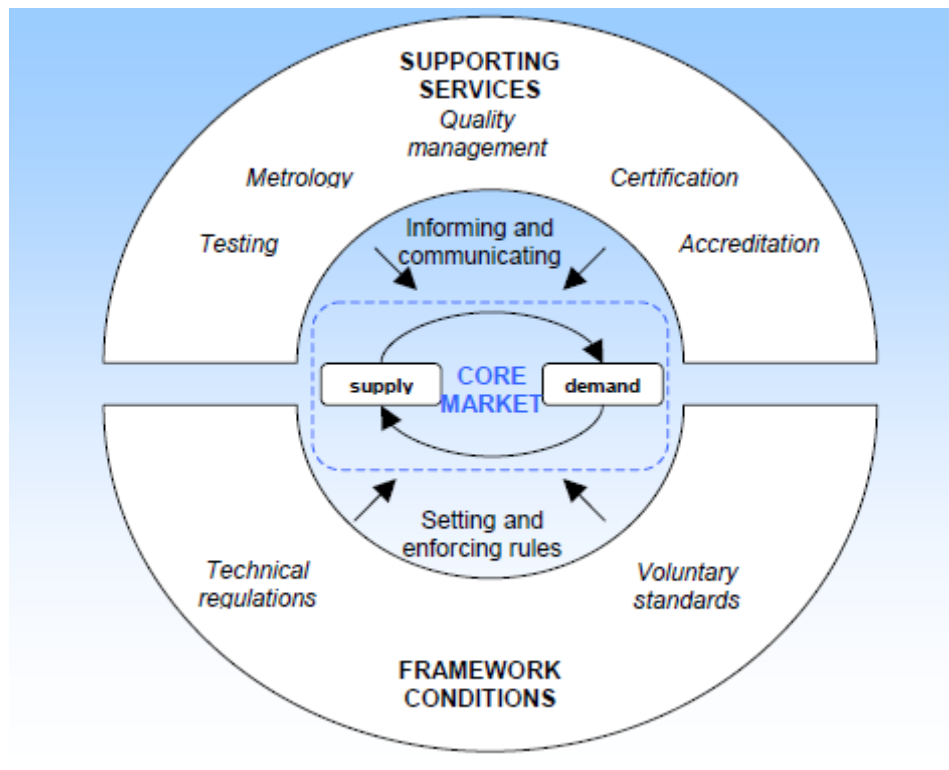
SUPPORTING SERVICES

Quality management

Metrology

Certification

Testing

Accreditation

Informing and communicating

supply

CORE MARKET

demand

Setting and enforcing rules

Technical regulations

Voluntary standards

FRAMEWORK CONDITIONS